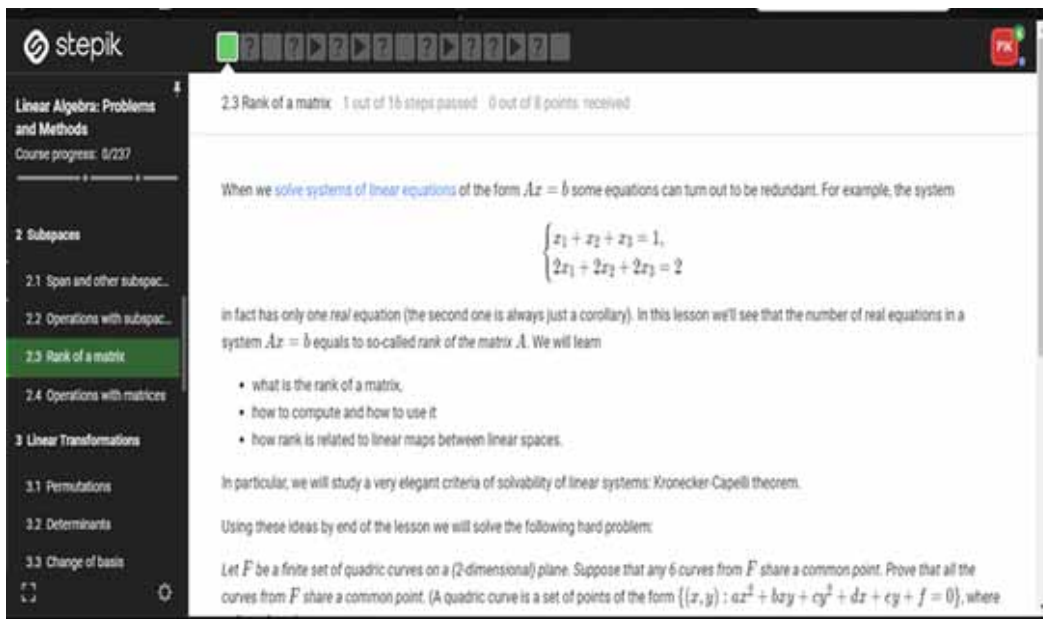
stepik

PK

Linear Algebra: Problems and Methods
Course progress: 0/237

2 Subspaces

2.1 Span and other subspac...

2.2 Operations with subspac...

2.3 Rank of a matrix

2.4 Operations with matrices

3 Linear Transformations

3.1 Permutations

3.2 Determinants

3.3 Change of basis

2.3 Rank of a matrix 1 out of 16 steps passed 0 out of 8 points received

When we solve systems of linear equations of the form $Ax = b$ some equations can turn out to be redundant. For example, the system

$\begin{cases} x_1 + x_2 + x_3 = 1, \\ 2x_1 + 2x_2 + 2x_3 = 2 \end{cases}$

in fact has only one real equation (the second one is always just a corollary). In this lesson we'll see that the number of real equations in a system $Ax = b$ equals to so-called rank of the matrix $A$. We will learn

- what is the rank of a matrix,
- how to compute and how to use it
- how rank is related to linear maps between linear spaces.

In particular, we will study a very elegant criteria of solvability of linear systems: Kronecker-Capelli theorem.

Using these ideas by end of the lesson we will solve the following hard problem:

Let $F$ be a finite set of quadric curves on a (2-dimensional) plane. Suppose that any 6 curves from $F$ share a common point. Prove that all the curves from $F$ share a common point. (A quadric curve is a set of points of the form $\{(x, y) : ax^2 + bxy + cy^2 + dx + ey + f = 0\}$, where